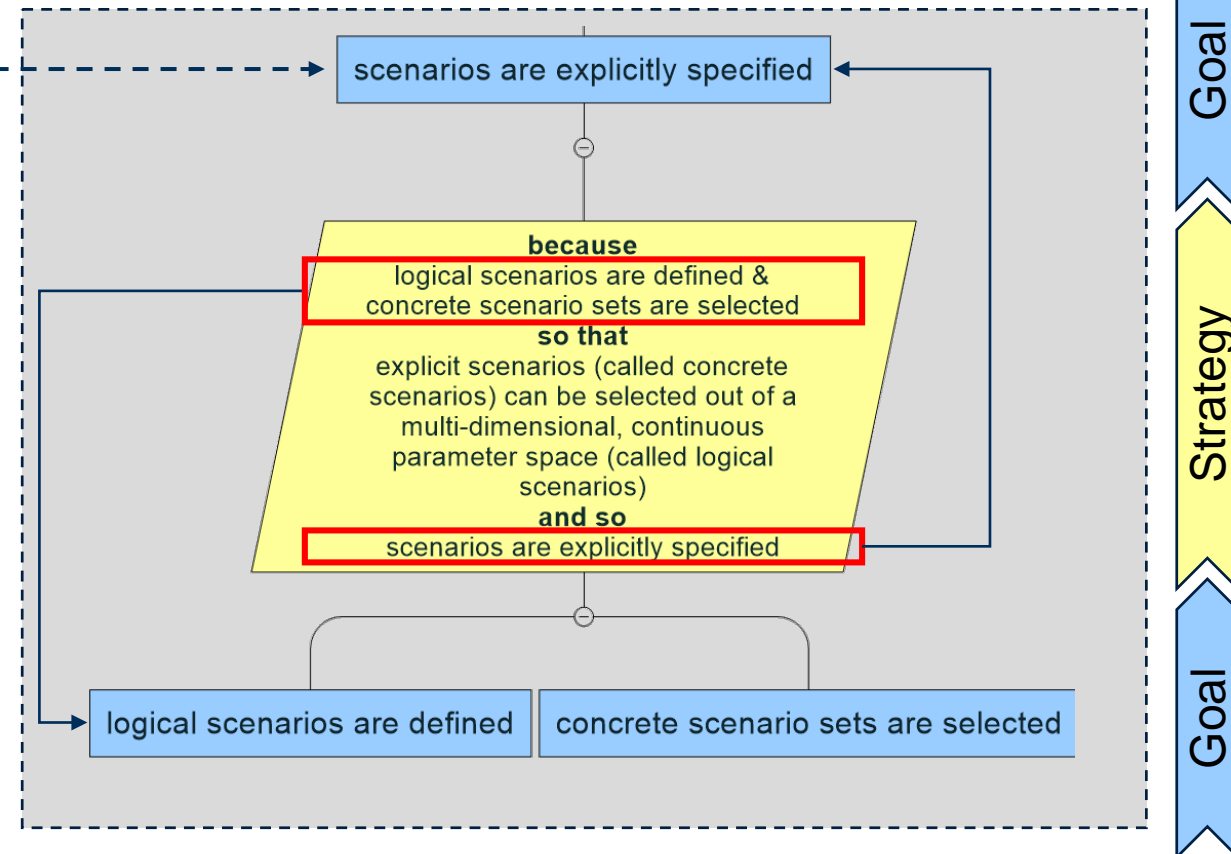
scenarios are explicitly specified

because
logical scenarios are defined & concrete scenario sets are selected
so that
explicit scenarios (called concrete scenarios) can be selected out of a multi-dimensional, continuous parameter space (called logical scenarios)
and so
scenarios are explicitly specified

logical scenarios are defined

concrete scenario sets are selected

Goal

Strategy

Goal